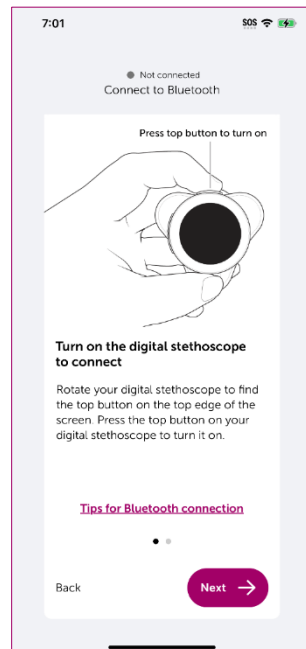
7:01

SOS

Not connected

Connect to Bluetooth

Press top button to turn on

Turn on the digital stethoscope to connect

Rotate your digital stethoscope to find the top button on the top edge of the screen. Press the top button on your digital stethoscope to turn it on.

Tips for Bluetooth connection

Back

Next